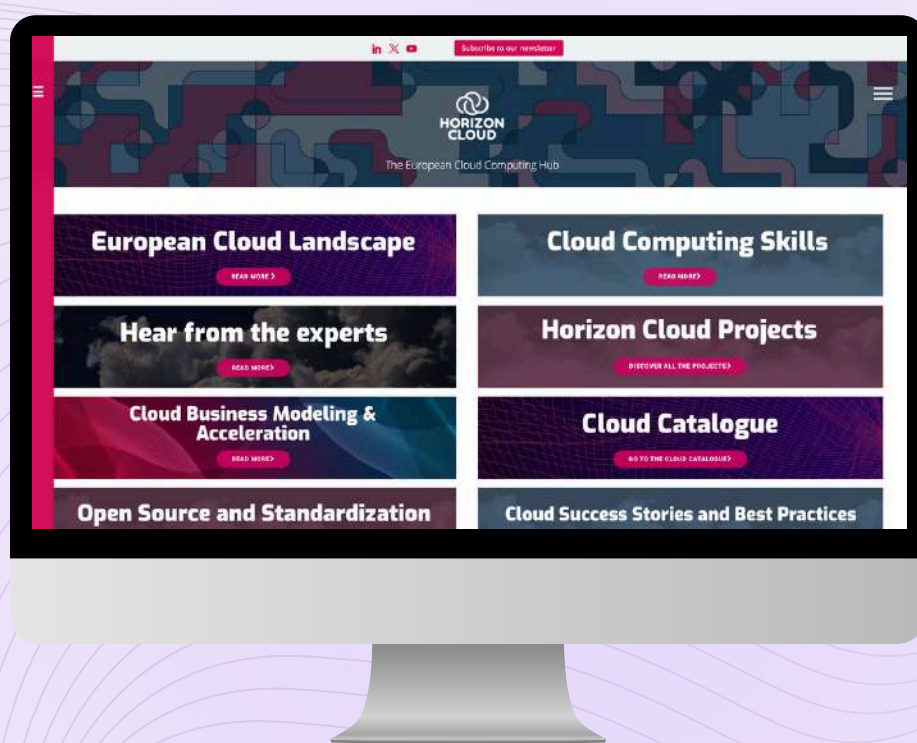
Subscribe to our newsletter

HORIZON CLOUD

The European Cloud Computing Hub

European Cloud Landscape

READ MORE >

Cloud Computing Skills

READ MORE>

Hear from the experts

READ MORE>

Horizon Cloud Projects

DISCOVER ALL THE PROJECTS>

Cloud Business Modeling & Acceleration

READ MORE>

Cloud Catalogue

GO TO THE CLOUD CATALOGUE>

Open Source and Standardization

Cloud Success Stories and Best Practices